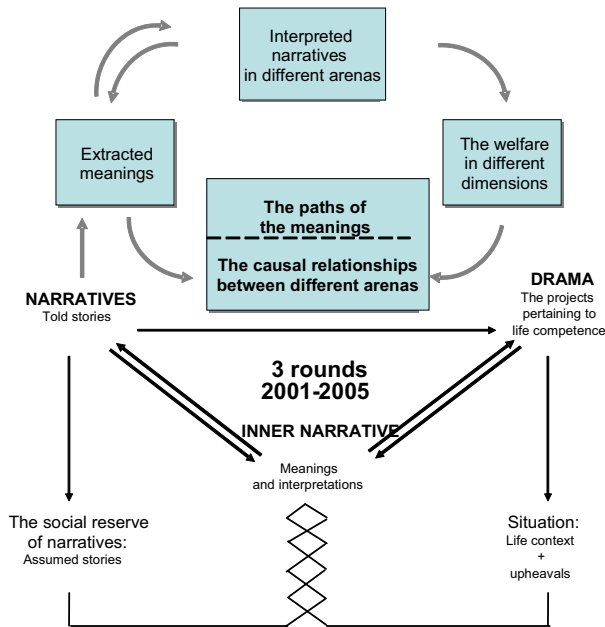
Interpreted narratives in different arenas

Extracted meanings

The welfare in different dimensions

The paths of the meanings

The causal relationships between different arenas

NARRATIVES
Told stories

DRAMA
The projects pertaining to life competence

3 rounds
2001-2005

INNER NARRATIVE
Meanings and interpretations

The social reserve of narratives:
Assumed stories

Situation:
Life context
+
upheavals